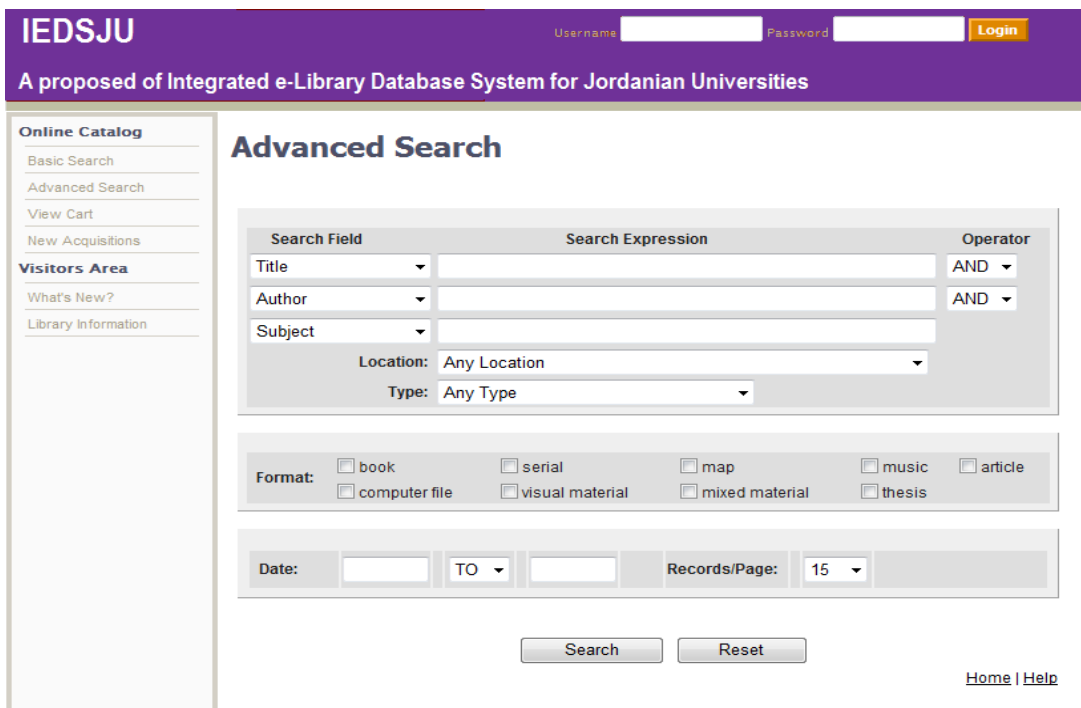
IEDSJU

Username Password Login

A proposed of Integrated e-Library Database System for Jordanian Universities

Online Catalog
Basic Search
Advanced Search
View Cart
New Acquisitions
Visitors Area
What's New?
Library Information

Advanced Search

| Search Field | Search Expression | Operator |
|---|---|---|
| Title | | AND |
| Author | | AND |
| Subject | | |

Location: Any Location
Type: Any Type

Format: book serial map music article computer file visual material mixed material thesis

Date: TO Records/Page: 15

Search Reset

Home | Help